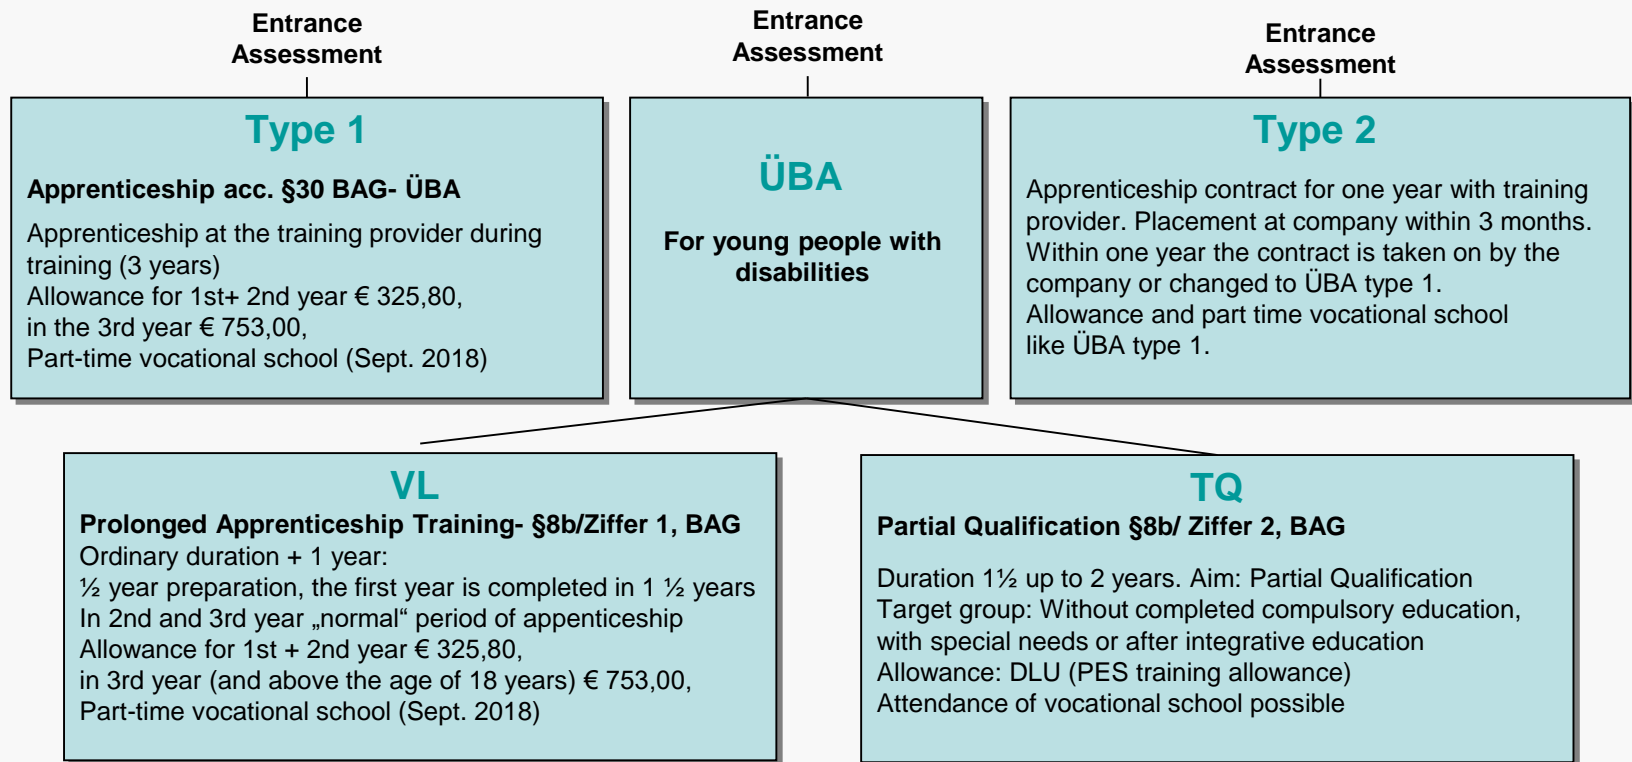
Entrance Assessment

Entrance Assessment

Entrance Assessment

Type 1

Apprenticeship acc. §30 BAG- ÜBA

Apprenticeship at the training provider during training (3 years)
Allowance for 1st+ 2nd year € 325,80,
in the 3rd year € 753,00,
Part-time vocational school (Sept. 2018)

ÜBA

For young people with disabilities

Type 2

Apprenticeship contract for one year with training provider. Placement at company within 3 months. Within one year the contract is taken on by the company or changed to ÜBA type 1.
Allowance and part time vocational school like ÜBA type 1.

VL

Prolonged Apprenticeship Training- §8b/Ziffer 1, BAG
Ordinary duration + 1 year:
½ year preparation, the first year is completed in 1 ½ years
In 2nd and 3rd year „normal“ period of appenticeship
Allowance for 1st + 2nd year € 325,80,
in 3rd year (and above the age of 18 years) € 753,00,
Part-time vocational school (Sept. 2018)

TQ

Partial Qualification §8b/ Ziffer 2, BAG

Duration 1½ up to 2 years. Aim: Partial Qualification
Target group: Without completed compulsory education, with special needs or after integrative education
Allowance: DLU (PES training allowance)
Attendance of vocational school possible